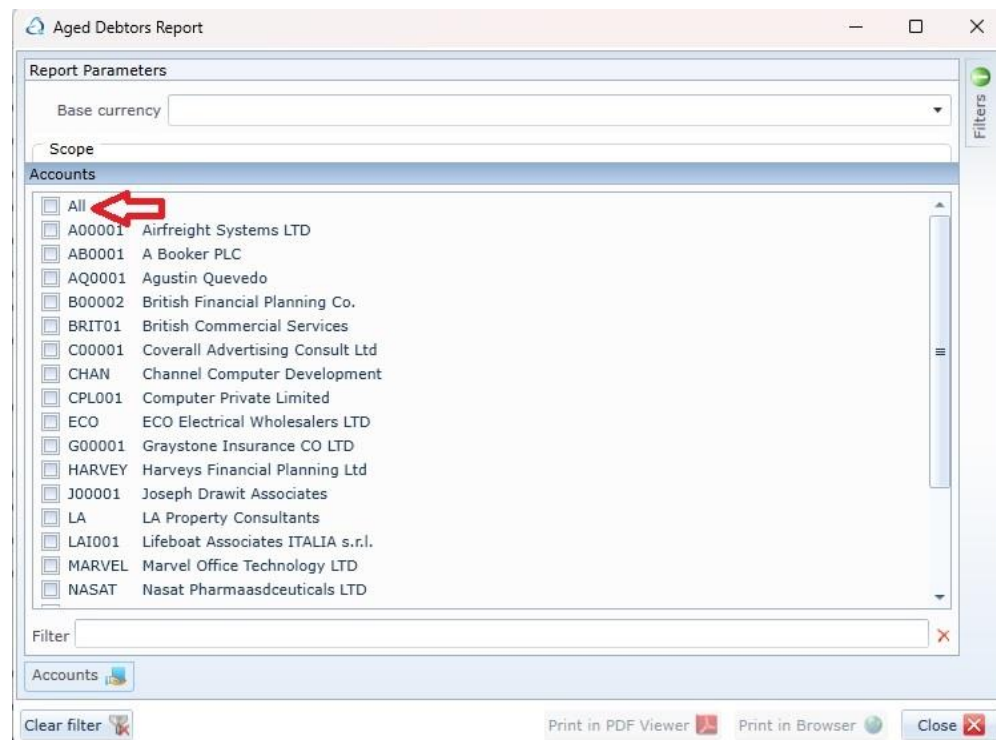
Aged Debtors Report

Report Parameters

Base currency

Scope

Accounts

Filters

All
A00001 Airfreight Systems LTD
AB0001 A Booker PLC
AQ0001 Agustin Quevedo
B00002 British Financial Planning Co.
BRIT01 British Commercial Services
C00001 Coverall Advertising Consult Ltd
CHAN Channel Computer Development
CPL001 Computer Private Limited
ECO ECO Electrical Wholesalers LTD
G00001 Graystone Insurance CO LTD
HARVEY Harveys Financial Planning Ltd
J00001 Joseph Drawit Associates
LA LA Property Consultants
LAI001 Lifeboat Associates ITALIA s.r.l.
MARVEL Marvel Office Technology LTD
NASAT Nasat Pharmaasdceuticals LTD

Filter

Accounts

Clear filter

Print in PDF Viewer

Print in Browser

Close